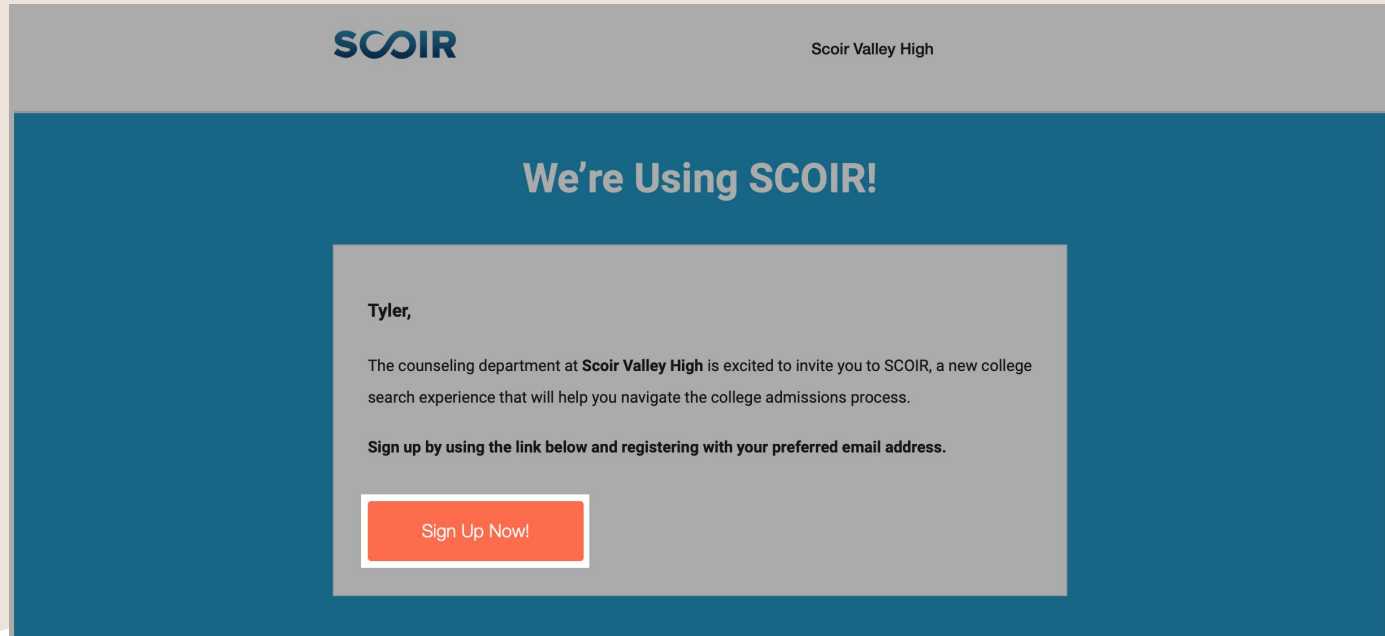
SCOIR

Scoir Valley High

We're Using SCOIR!

Tyler,

The counseling department at Scoir Valley High is excited to invite you to SCOIR, a new college search experience that will help you navigate the college admissions process.

Sign up by using the link below and registering with your preferred email address.

Sign Up Now!